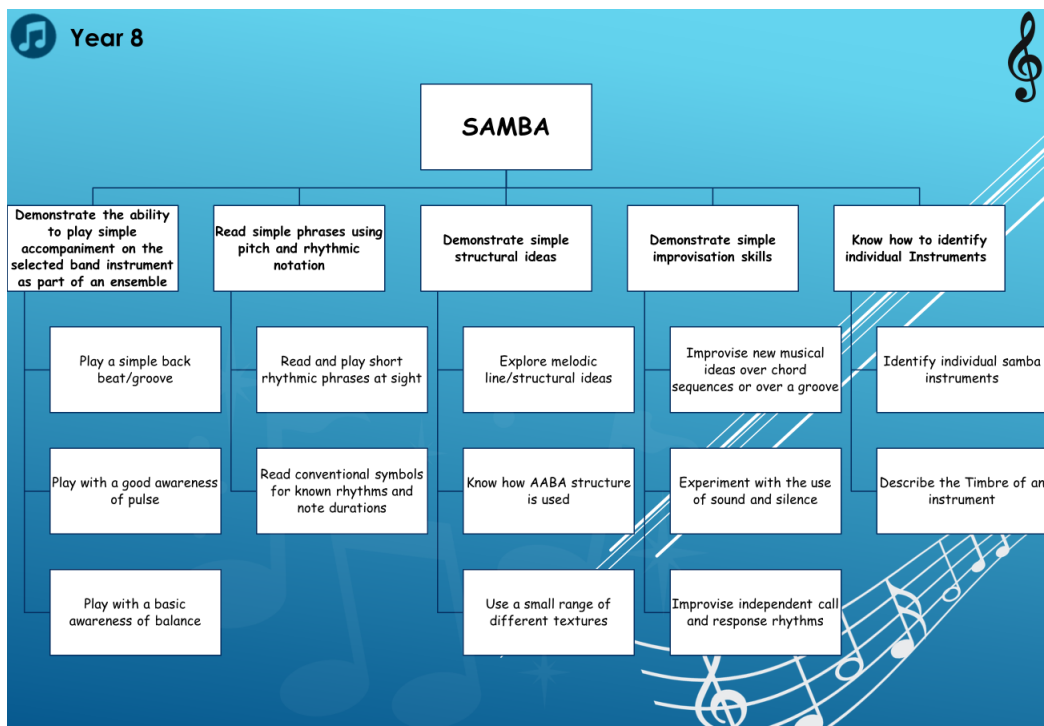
Year 8

SAMBA

Demonstrate the ability to play simple accompaniment on the selected band instrument as part of an ensemble

Play a simple back beat/groove

Play with a good awareness of pulse

Play with a basic awareness of balance

Read simple phrases using pitch and rhythmic notation

Read and play short rhythmic phrases at sight

Read conventional symbols for known rhythms and note durations

Demonstrate simple structural ideas

Explore melodic line/structural ideas

Know how AABA structure is used

Use a small range of different textures

Demonstrate simple improvisation skills

Improvise new musical ideas over chord sequences or over a groove

Experiment with the use of sound and silence

Improvise independent call and response rhythms

Know how to identify individual Instruments

Identify individual samba instruments

Describe the Timbre of an instrument